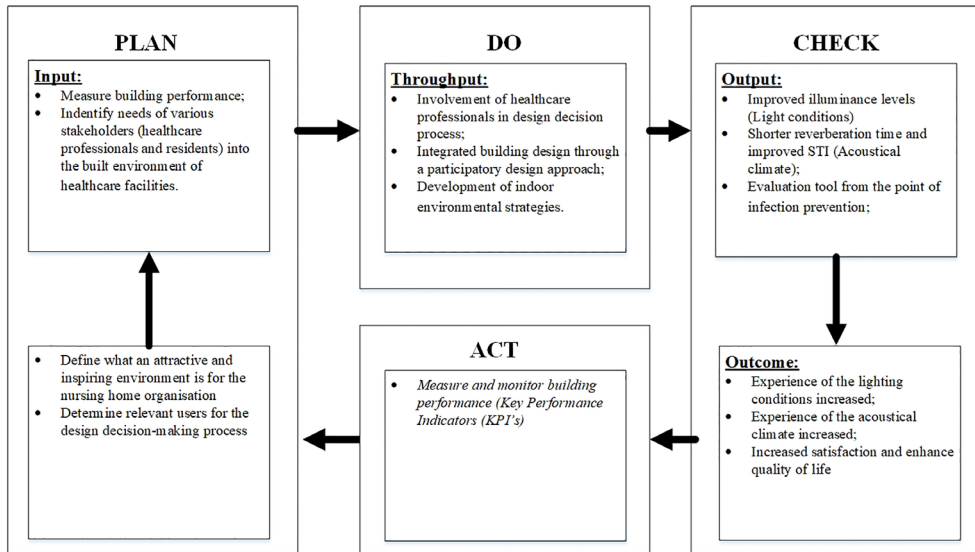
PLAN

Input:
- Measure building performance;
- Indentify needs of various stakeholders (healthcare professionals and residents) into the built environment of healthcare facilities.

DO

Throughput:
- Involvement of healthcare professionals in design decision process;
- Integrated building design through a participatory design approach;
- Development of indoor environmental strategies.

CHECK

Output:
- Improved illuminance levels (Light conditions)
- Shorter reverberation time and improved STI (Acoustical climate);
- Evaluation tool from the point of infection prevention;

- Define what an attractive and inspiring environment is for the nursing home organisation
- Determine relevant users for the design decision-making process

ACT

- Measure and monitor building performance (Key Performance Indicators (KPI's)

Outcome:
- Experience of the lighting conditions increased;
- Experience of the acoustical climate increased;
- Increased satisfaction and enhance quality of life